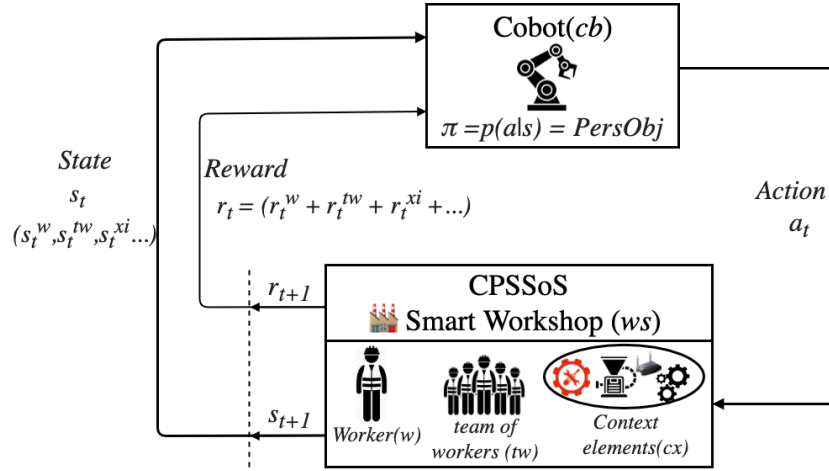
Cobot($cb$)

$\pi = p(a|s) = PersObj$

State
$s_t$
$(s_t^w, s_t^{tw}, s_t^{xi} ...)$

Reward
$r_t = (r_t^w + r_t^{tw} + r_t^{xi} + ...)$

Action
$a_t$

$r_{t+1}$

CPSSoS
Smart Workshop ($ws$)

$s_{t+1}$

Worker(w)

team of workers (tw)

Context elements(cx)